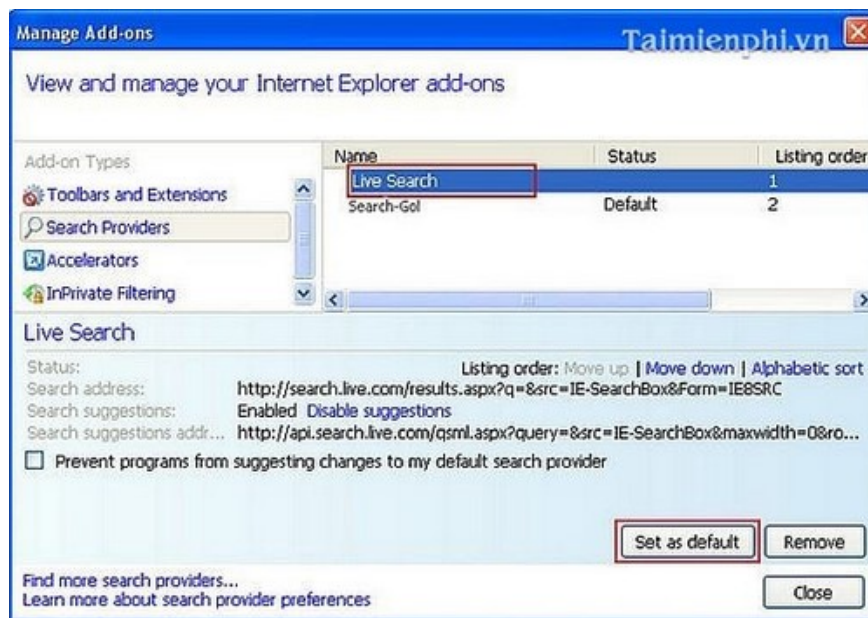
Manage Add-ons

Taimienphi.vn

View and manage your Internet Explorer add-ons

Add-on Types

Toolbars and Extensions

Search Providers

Accelerators

InPrivate Filtering

| Name | Status | Listing order |
|---|---|---|
| Live Search | | 1 |
| Search-Gol | Default | 2 |

Live Search

Status: Listing order: Move up | Move down | Alphabetic sort

Search address: http://search.live.com/results.aspx?q=&src=IE-SearchBox&Form=IE8SRC

Search suggestions: Enabled Disable suggestions

Search suggestions addr... http://api.search.live.com/qsml.aspx?query=&src=IE-SearchBox&maxwidth=0&ro...

Prevent programs from suggesting changes to my default search provider

Set as default

Remove

Find more search providers...

Learn more about search provider preferences

Close